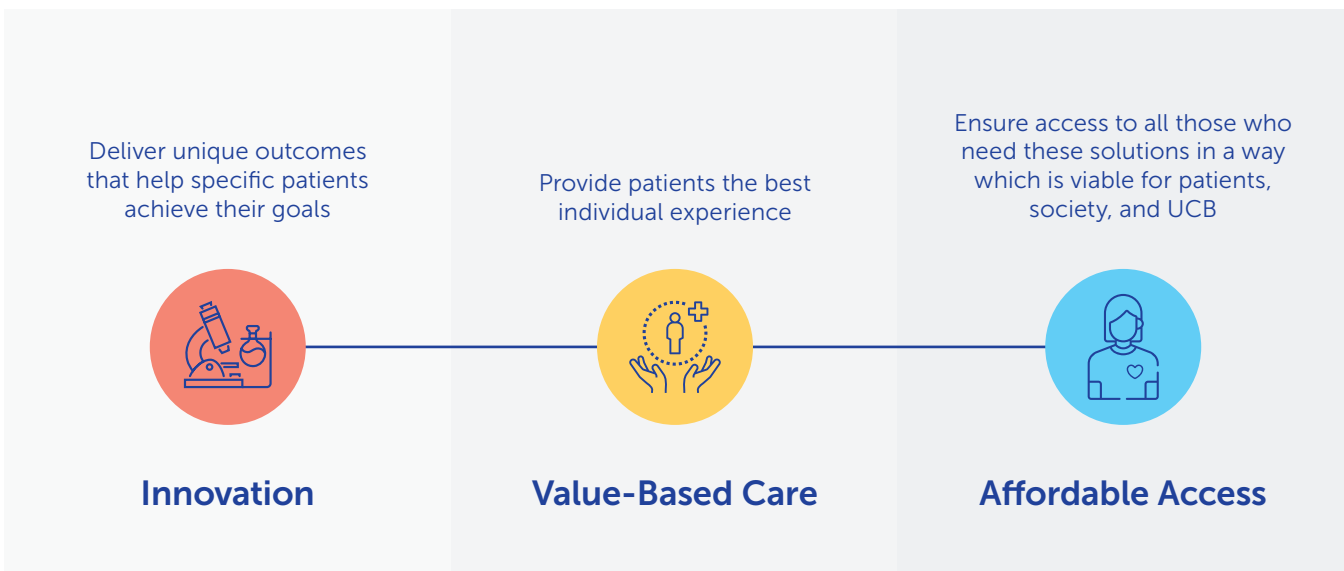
Deliver unique outcomes that help specific patients achieve their goals

Innovation

Provide patients the best individual experience

Value-Based Care

Ensure access to all those who need these solutions in a way which is viable for patients, society, and UCB

Affordable Access